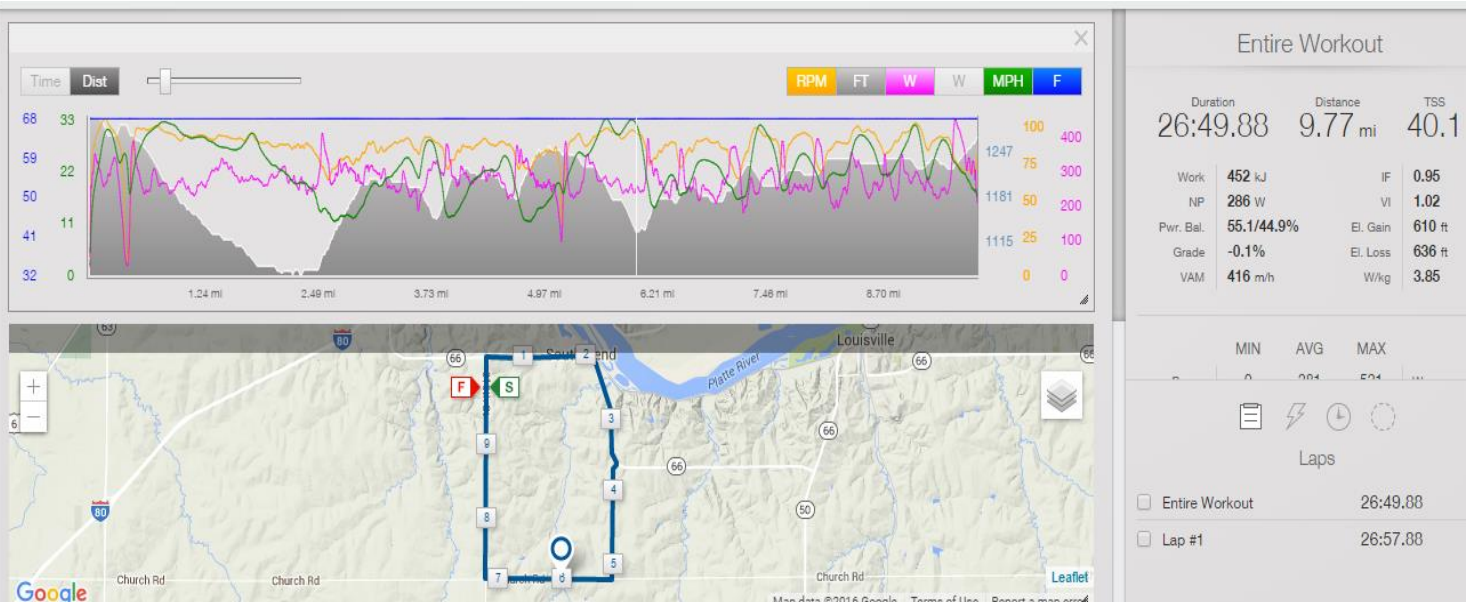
×

Time Dist

RPM FT W W MPH F

68 33
59 22
50
41 11
32 0

100 400
1247 75 300
1181 50 200
1115 25 100
0 0

1.24 mi 2.49 mi 3.73 mi 4.97 mi 6.21 mi 7.46 mi 8.70 mi

63 80 66 South Bend Louisville 66 66
1 2
F S
Platte River
3
9
66 66
4
80
8 50
5
7 Church Rd 6
Google Church Rd Church Rd Church Rd Leaflet

+
−

Map data ©2016 Google Terms of Use Report a map error

Entire Workout

Duration 26:49.88
Distance 9.77 mi
TSS 40.1

Work 452 kJ
NP 286 W
Pwr. Bal. 55.1/44.9%
Grade -0.1%
VAM 416 m/h

IF 0.95
VI 1.02
El. Gain 610 ft
El. Loss 636 ft
W/kg 3.85

MIN AVG MAX
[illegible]

Laps

Entire Workout 26:49.88
Lap #1 26:57.88